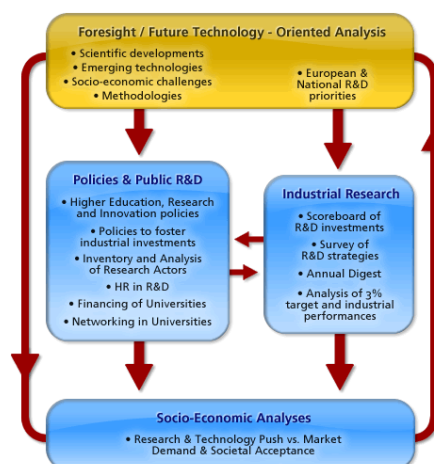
Foresight / Future Technology - Oriented Analysis

• Scientific developments
• Emerging technologies
• Socio-economic challenges
• Methodologies

• European & National R&D priorities

Policies & Public R&D

• Higher Education, Research and Innovation policies
• Policies to foster industrial investments
• Inventory and Analysis of Research Actors
• HR in R&D
• Financing of Universities
• Networking in Universities

Industrial Research

• Scoreboard of R&D investments
• Survey of R&D strategies
• Annual Digest
• Analysis of 3% target and industrial performances

Socio-Economic Analyses

• Research & Technology Push vs. Market Demand & Societal Acceptance